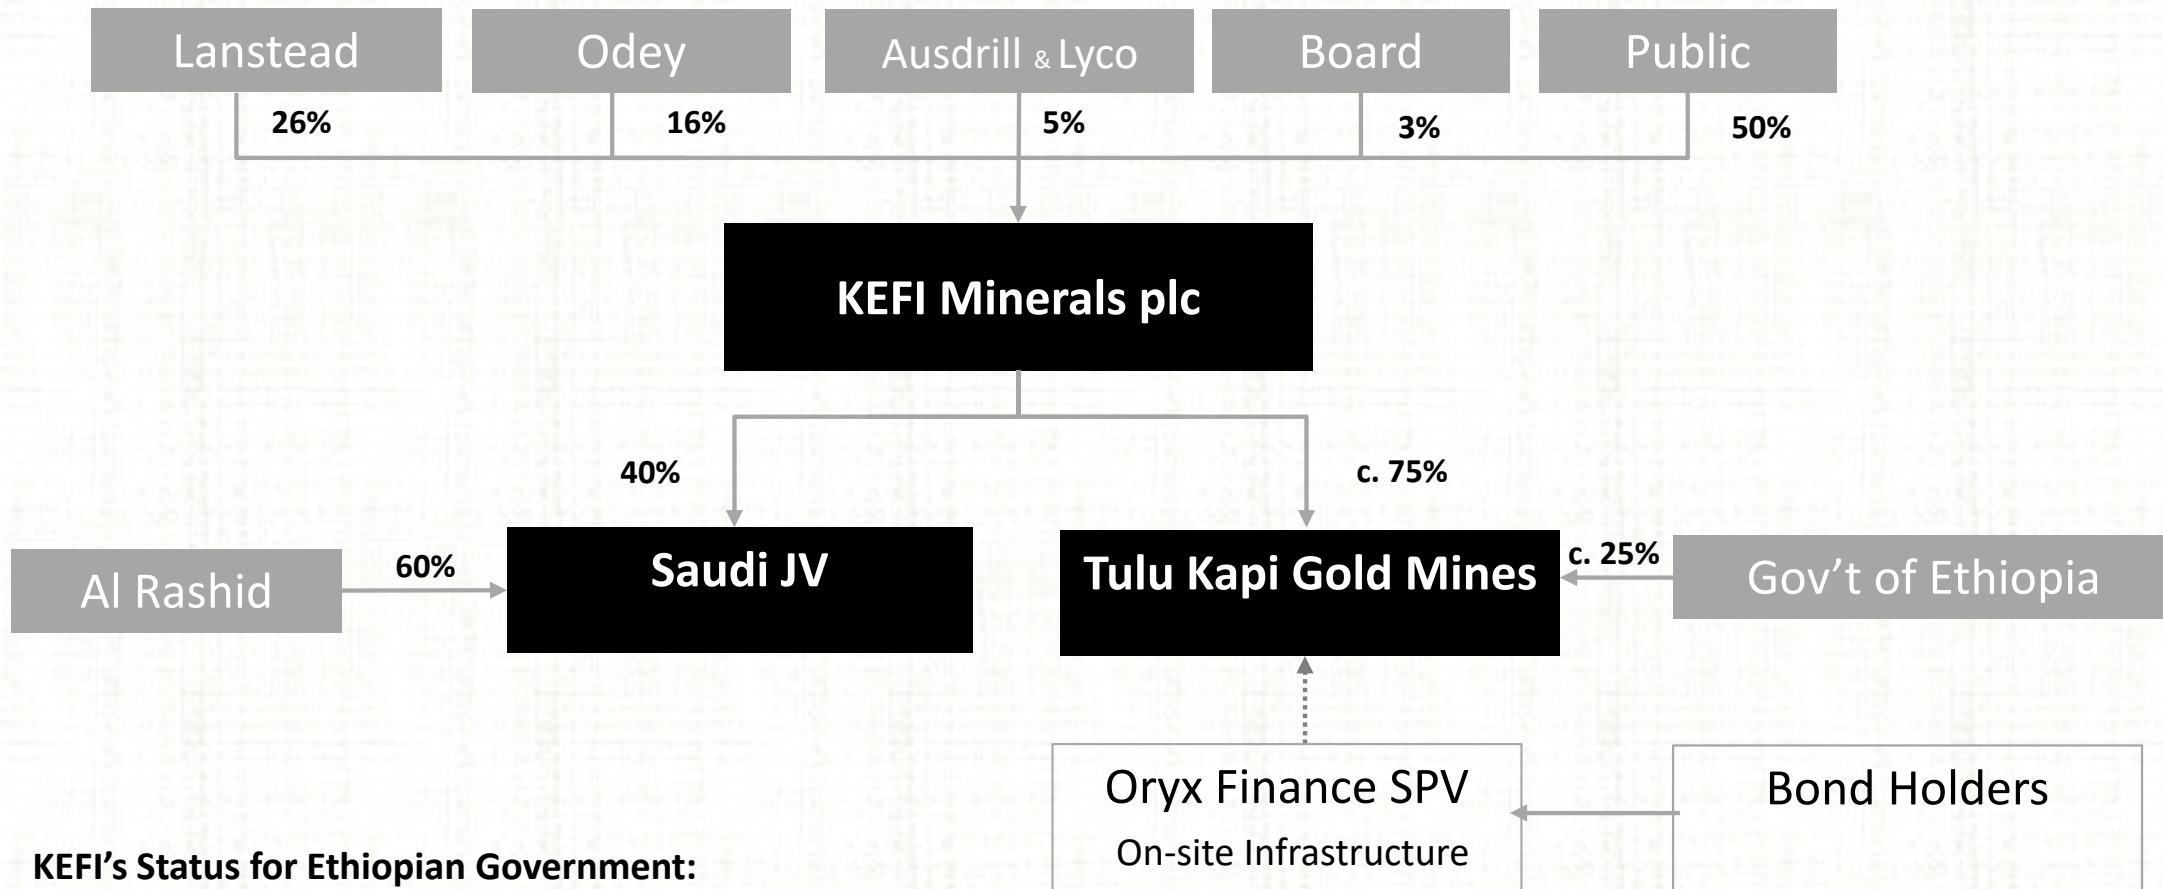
Lanstead

Odey

Ausdrill & Lyco

Board

Public

26%

16%

5%

3%

50%

KEFI Minerals plc

40%

c. 75%

Al Rashid

60%

Saudi JV

Tulu Kapi Gold Mines

c. 25%

Gov't of Ethiopia

Oryx Finance SPV

On-site Infrastructure

Bond Holders

KEFI's Status for Ethiopian Government: